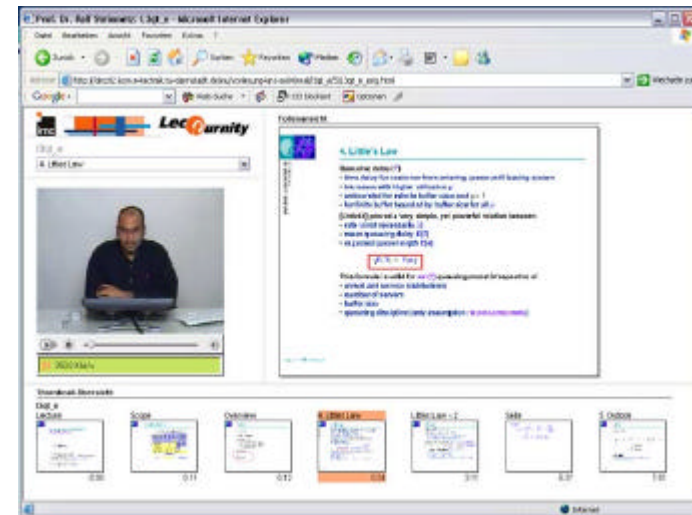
Prof. Dr. Ralf Steinmetz: L3qt_e - Microsoft Internet Explorer

Datei Bearbeiten Ansicht Favoriten Extras ?

Zurück Suchen Favoriten Medien

Adresse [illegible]

Google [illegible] Web-Suche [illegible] blockiert Optionen

Lec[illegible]urnity

L3qt_e

4. Little's Law

2620 Kbit/s

Folienansicht

4. Little's Law

Queueing delay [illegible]
- time delay for customer from entering queue until leaving system
- increases with higher utilization ρ
- unbounded for infinite buffer size and ρ→1
- but finite buffer bound on buffer size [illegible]

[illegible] a very simple, yet powerful relation between:
- rate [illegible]
- mean queueing delay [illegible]
- in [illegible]

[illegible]

This formula is valid for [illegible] queueing process irrespective of
- arrival and service distributions
- number of servers
- buffer size
- queueing discipline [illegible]

Thumbnail-Übersicht

L3qt_e
Lecture

Scope

Overview

4. Little's Law

Little's Law - 2

Side

5. Outlook

Internet